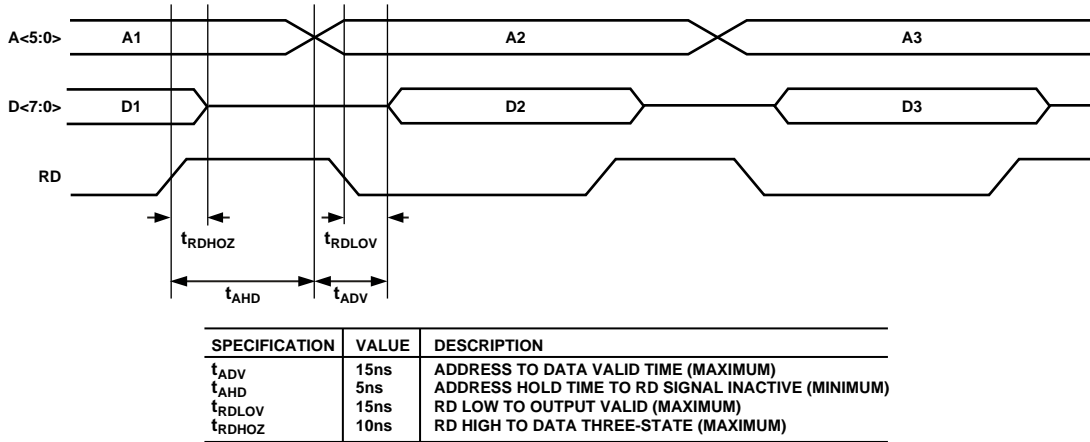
A<5:0>

A1

A2

A3

D<7:0>

D1

D2

D3

RD

$t_{RDHOZ}$

$t_{RDLOV}$

$t_{AHD}$

$t_{ADV}$

| SPECIFICATION | VALUE | DESCRIPTION |
|---|---|---|
| $t_{ADV}$ | 15ns | ADDRESS TO DATA VALID TIME (MAXIMUM) |
| $t_{AHD}$ | 5ns | ADDRESS HOLD TIME TO RD SIGNAL INACTIVE (MINIMUM) |
| $t_{RDLOV}$ | 15ns | RD LOW TO OUTPUT VALID (MAXIMUM) |
| $t_{RDHOZ}$ | 10ns | RD HIGH TO DATA THREE-STATE (MAXIMUM) |